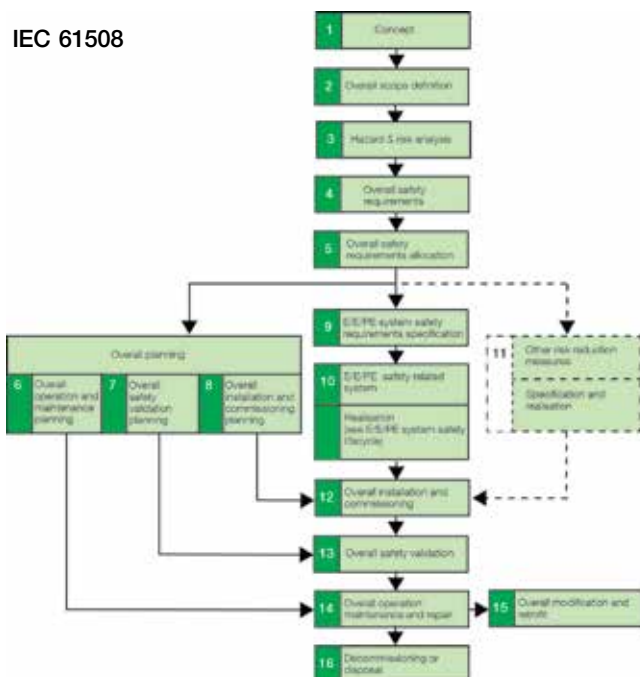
IEC 61508

1 Concept

2 Overall scope definition

3 Hazard & risk analysis

4 Overall safety requirements

5 Overall safety requirements allocation

Overall planning

6 Overall operation and maintenance planning

7 Overall safety validation planning

8 Overall installation and commissioning planning

9 E/E/PE system safety requirements specification

10 E/E/PE safety related system

Realisation (see E/E/PE system safety lifecycle)

11 Other risk reduction measures

Specification and realisation

12 Overall installation and commissioning

13 Overall safety validation

14 Overall operation maintenance and repair

15 Overall modification and retrofit

16 Decommissioning or disposal